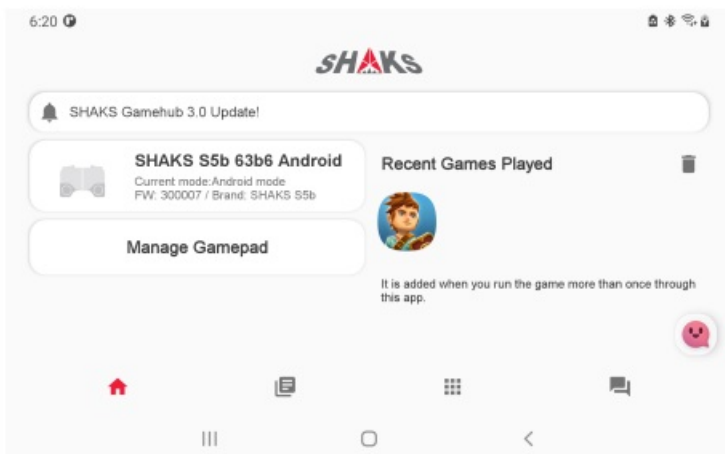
6:20

SHAKS

SHAKS Gamehub 3.0 Update!

SHAKS S5b 63b6 Android
Current mode:Android mode
FW: 300007 / Brand: SHAKS S5b

Manage Gamepad

Recent Games Played

It is added when you run the game more than once through this app.